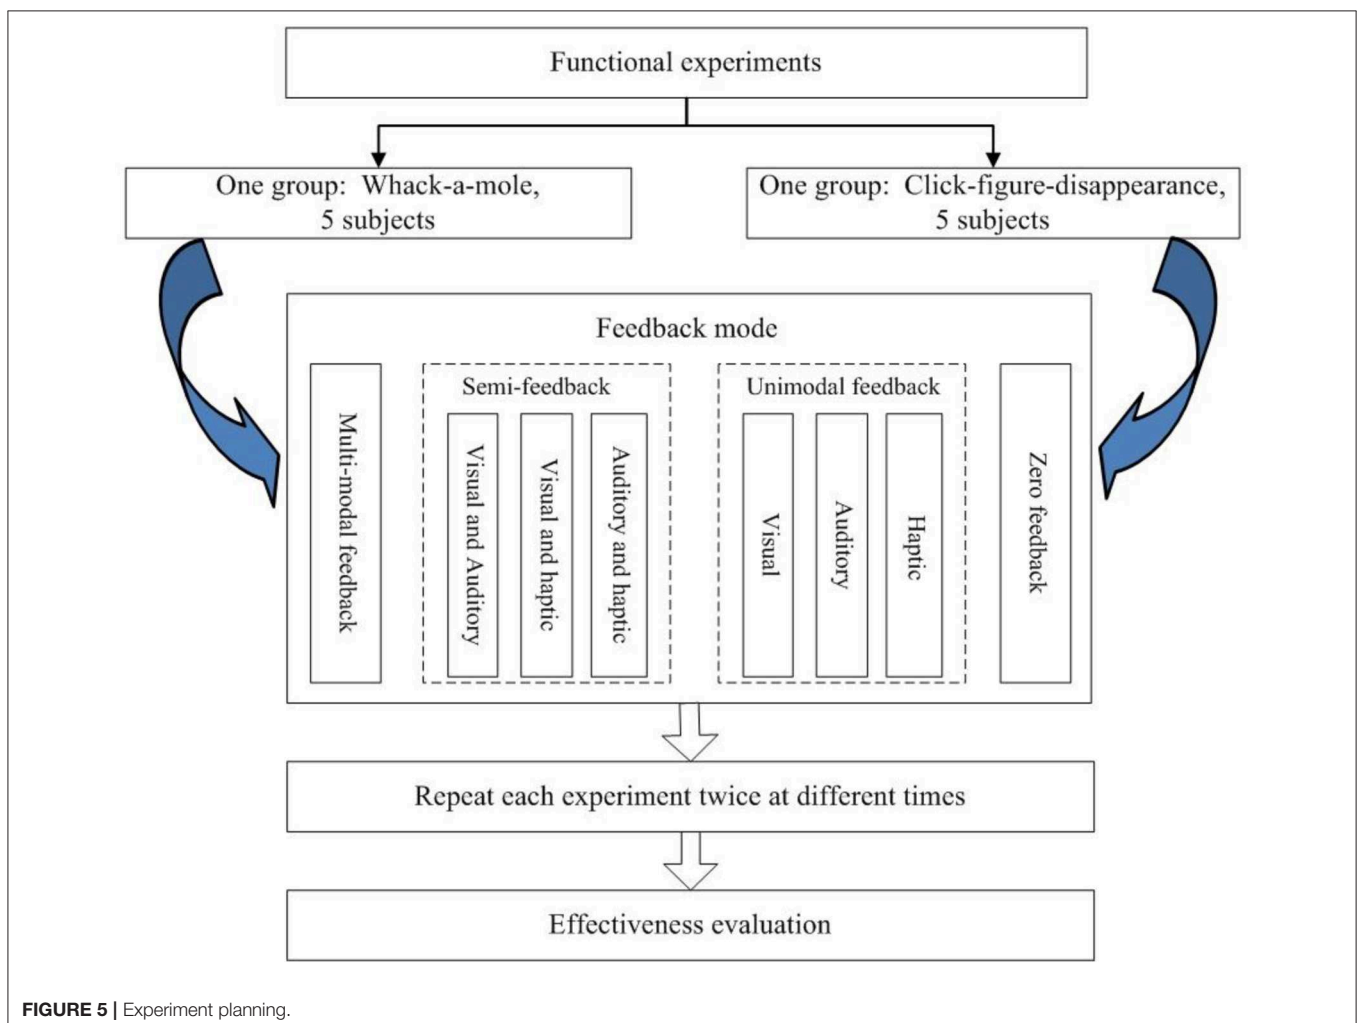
Functional experiments

One group: Whack-a-mole, 5 subjects

One group: Click-figure-disappearance, 5 subjects

Feedback mode

Multi-modal feedback

Semi-feedback

Visual and Auditory

Visual and haptic

Auditory and haptic

Unimodal feedback

Visual

Auditory

Haptic

Zero feedback

Repeat each experiment twice at different times

Effectiveness evaluation

FIGURE 5 | Experiment planning.